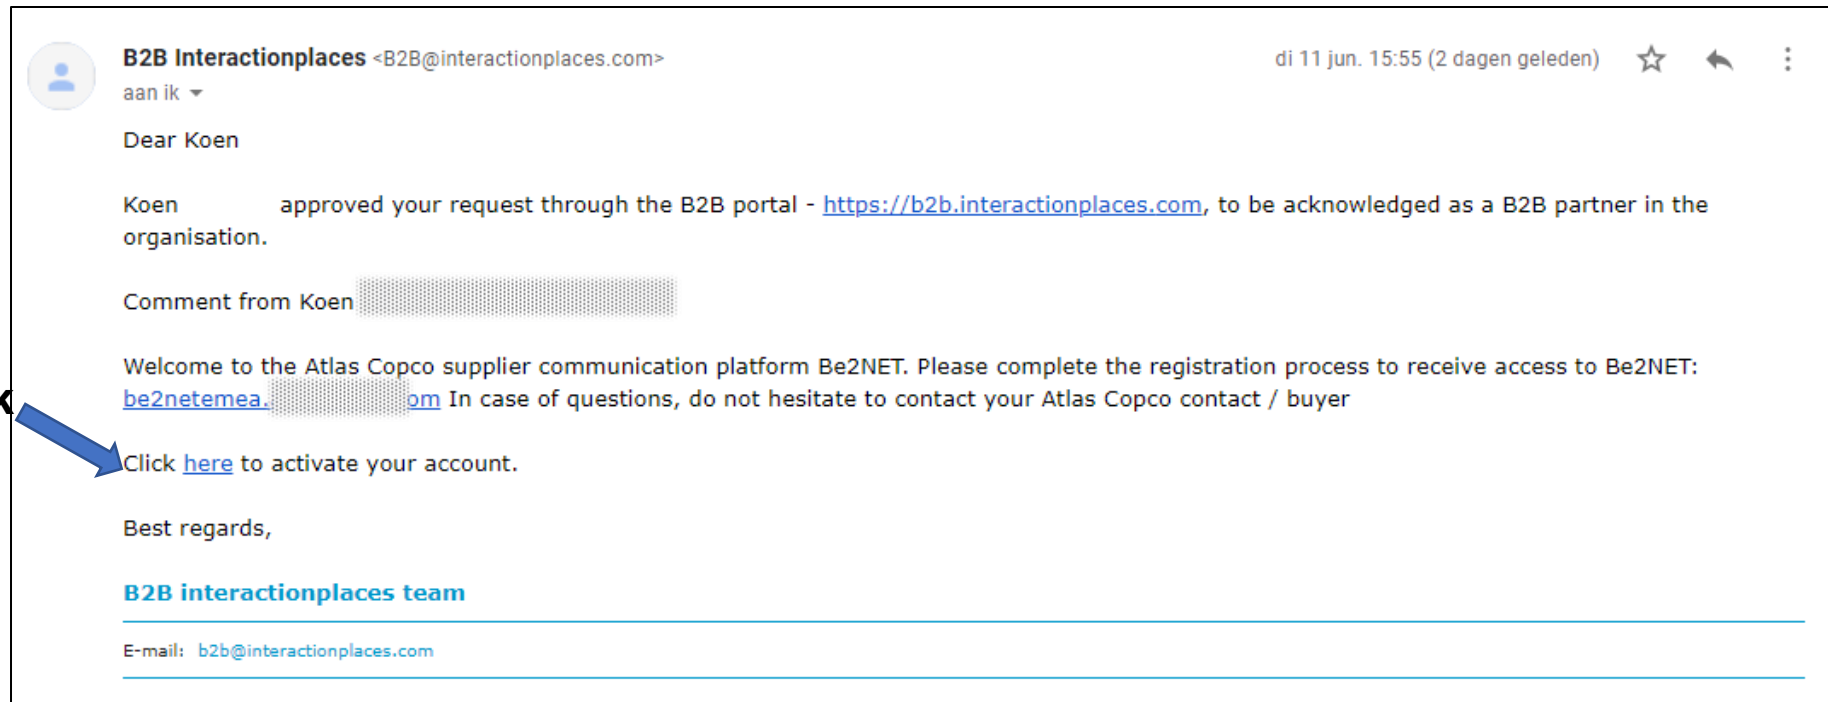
B2B Interactionplaces <B2B@interactionplaces.com>
aan ik

di 11 jun. 15:55 (2 dagen geleden)

Dear Koen

Koen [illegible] approved your request through the B2B portal - https://b2b.interactionplaces.com, to be acknowledged as a B2B partner in the organisation.

Comment from Koen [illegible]

Welcome to the Atlas Copco supplier communication platform Be2NET. Please complete the registration process to receive access to Be2NET: be2netemea.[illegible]om In case of questions, do not hesitate to contact your Atlas Copco contact / buyer

Click here to activate your account.

Best regards,

B2B interactionplaces team

E-mail: b2b@interactionplaces.com